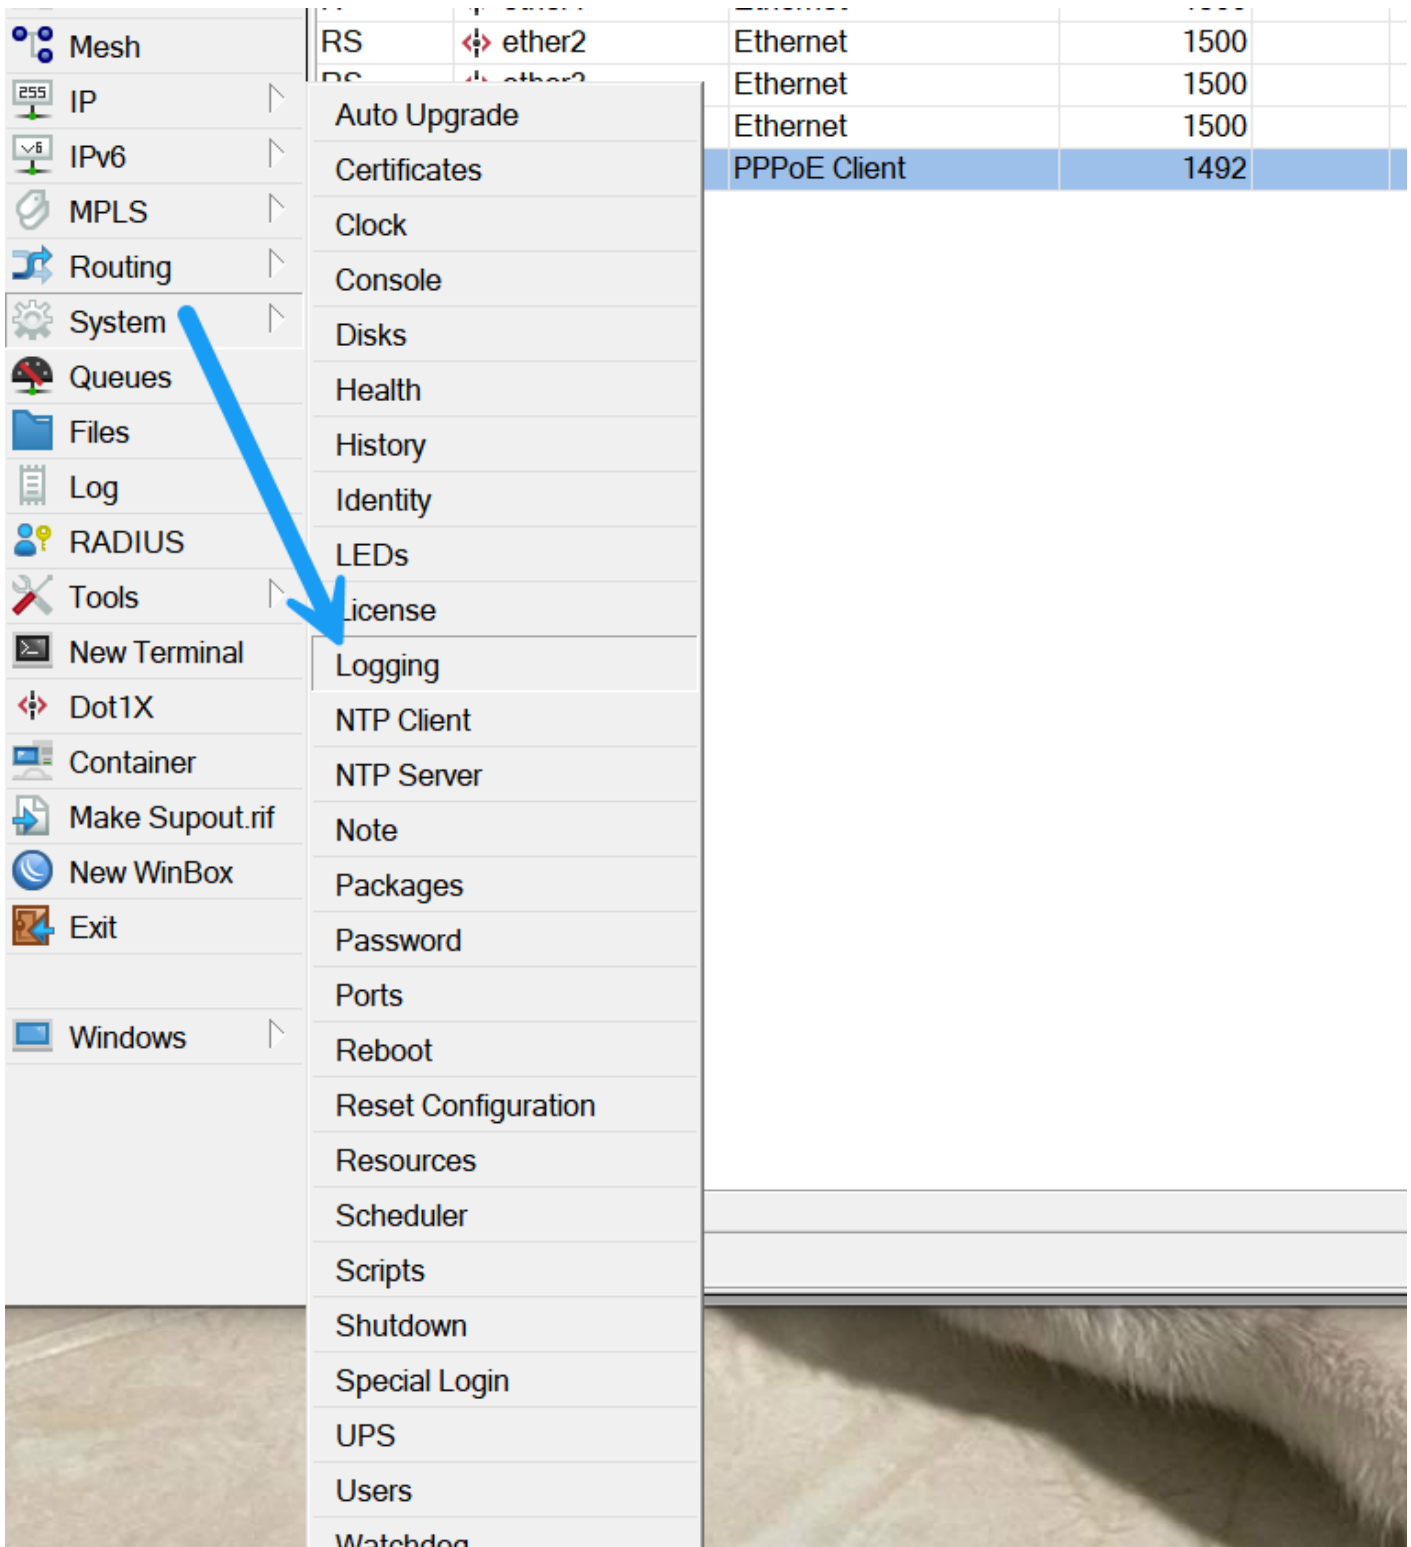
Mesh
IP
IPv6
MPLS
Routing
System
Queues
Files
Log
RADIUS
Tools
New Terminal
Dot1X
Container
Make Supout.rif
New WinBox
Exit

Windows

| | | | |
|---|---|---|---|
| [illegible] | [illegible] | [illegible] | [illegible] |
| RS | ether2 | Ethernet | 1500 |
| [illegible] | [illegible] | Ethernet | 1500 |
| | | Ethernet | 1500 |
| | | PPPoE Client | 1492 |

Auto Upgrade
Certificates
Clock
Console
Disks
Health
History
Identity
LEDs
License
Logging
NTP Client
NTP Server
Note
Packages
Password
Ports
Reboot
Reset Configuration
Resources
Scheduler
Scripts
Shutdown
Special Login
UPS
Users
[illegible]